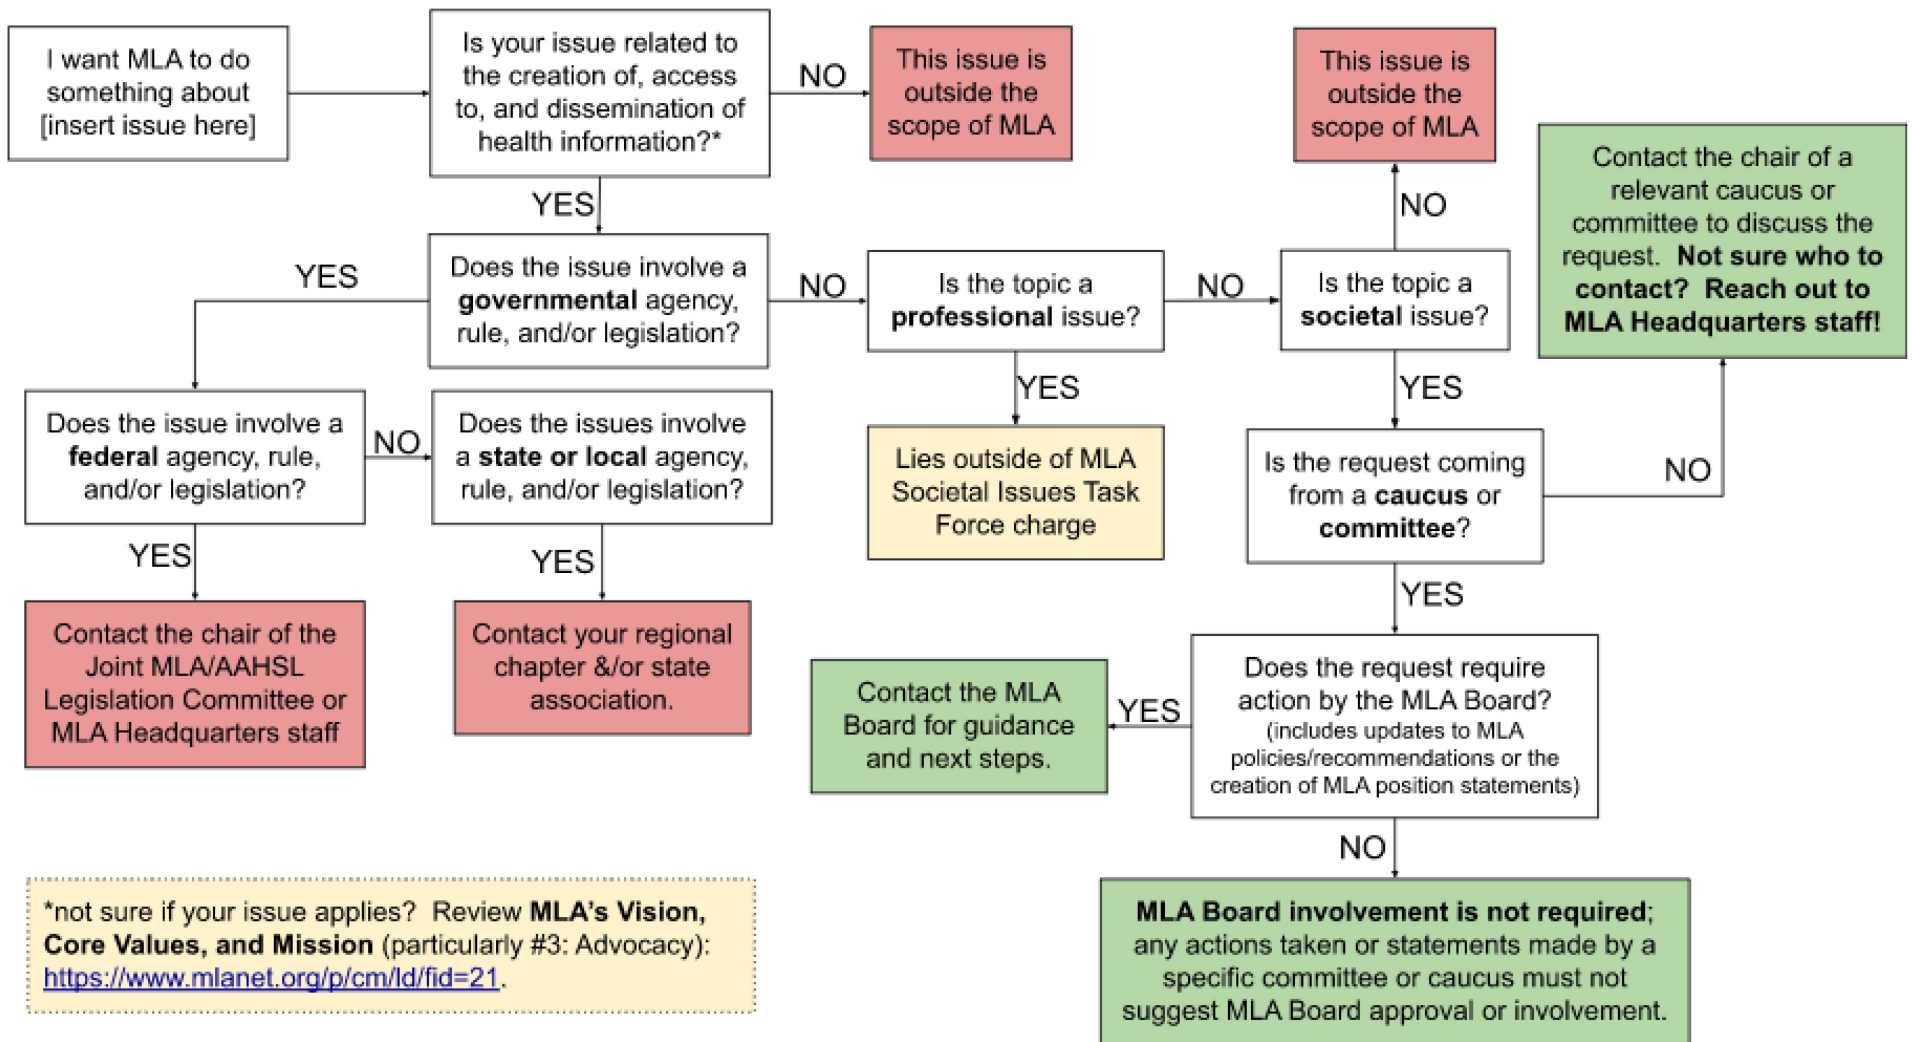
I want MLA to do something about [insert issue here]

Is your issue related to the creation of, access to, and dissemination of health information?*

NO

This issue is outside the scope of MLA

YES

Does the issue involve a **governmental** agency, rule, and/or legislation?

YES

Does the issue involve a **federal** agency, rule, and/or legislation?

NO

Does the issues involve a **state or local** agency, rule, and/or legislation?

YES

Contact the chair of the Joint MLA/AAHSL Legislation Committee or MLA Headquarters staff

YES

Contact your regional chapter &/or state association.

NO

Is the topic a **professional** issue?

YES

Lies outside of MLA Societal Issues Task Force charge

NO

Is the topic a **societal** issue?

NO

This issue is outside the scope of MLA

YES

Is the request coming from a **caucus** or **committee**?

NO

Contact the chair of a relevant caucus or committee to discuss the request. **Not sure who to contact? Reach out to MLA Headquarters staff!**

YES

Does the request require action by the MLA Board? (includes updates to MLA policies/recommendations or the creation of MLA position statements)

YES

Contact the MLA Board for guidance and next steps.

NO

**MLA Board involvement is not required**; any actions taken or statements made by a specific committee or caucus must not suggest MLA Board approval or involvement.

*not sure if your issue applies? Review **MLA's Vision, Core Values, and Mission** (particularly #3: Advocacy): https://www.mlanet.org/p/cm/ld/fid=21.